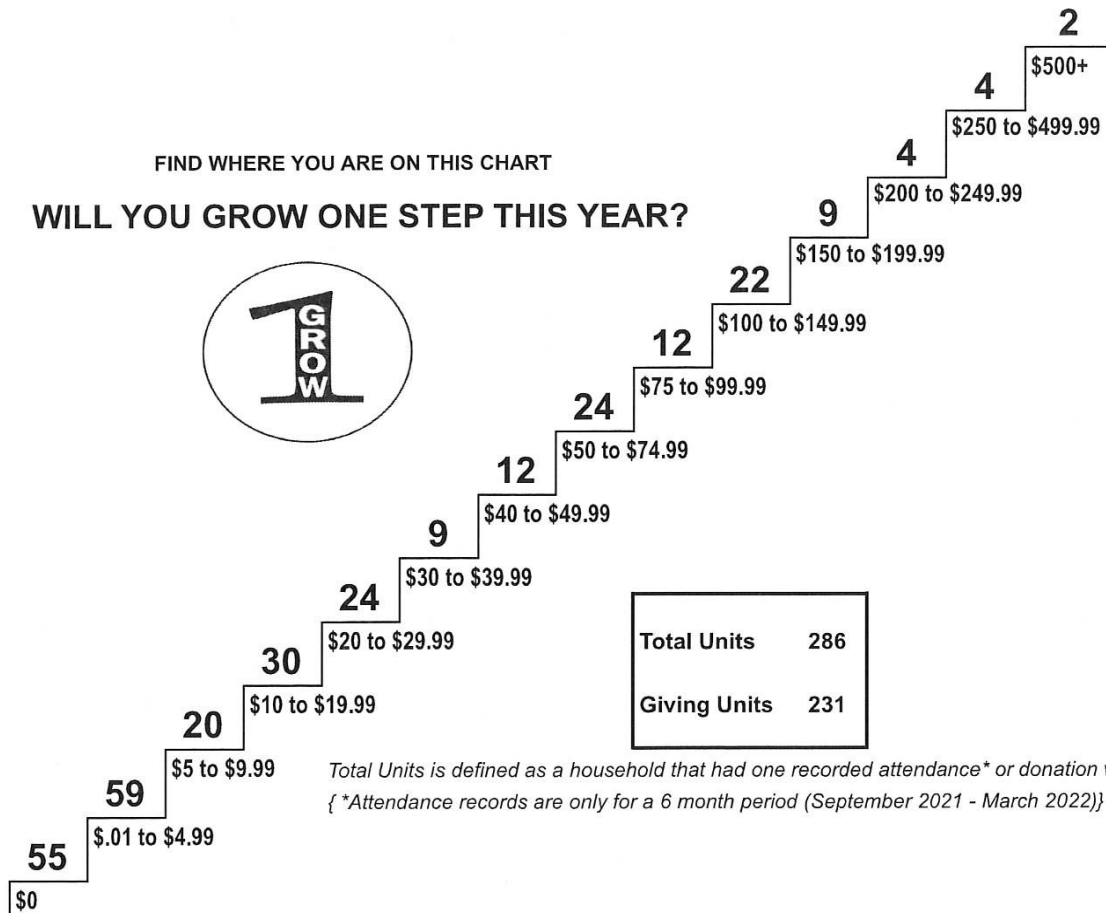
FIND WHERE YOU ARE ON THIS CHART

WILL YOU GROW ONE STEP THIS YEAR?

1 GROW

2
$500+

4
$250 to $499.99

4
$200 to $249.99

9
$150 to $199.99

22
$100 to $149.99

12
$75 to $99.99

24
$50 to $74.99

12
$40 to $49.99

9
$30 to $39.99

24
$20 to $29.99

30
$10 to $19.99

20
$5 to $9.99

59
$.01 to $4.99

55
$0

| Total Units | 286 |
|---|---|
| Giving Units | 231 |

Total Units is defined as a household that had one recorded attendance* or donation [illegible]
{ *Attendance records are only for a 6 month period (September 2021 - March 2022)}